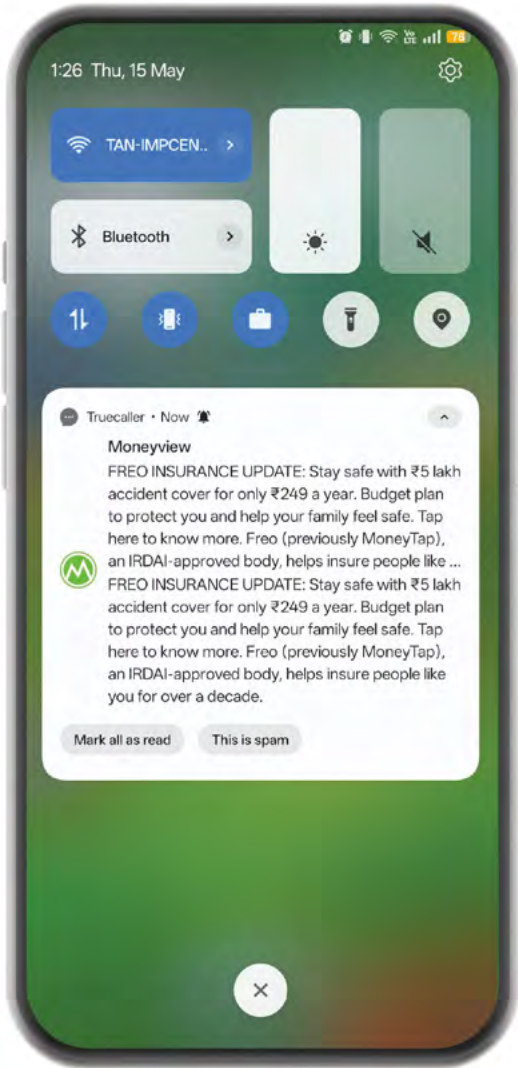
78

1:26 Thu, 15 May

TAN-IMPCEN..

Bluetooth

Truecaller • Now

Moneyview

FREO INSURANCE UPDATE: Stay safe with ₹5 lakh accident cover for only ₹249 a year. Budget plan to protect you and help your family feel safe. Tap here to know more. Freo (previously MoneyTap), an IRDAI-approved body, helps insure people like ...

FREO INSURANCE UPDATE: Stay safe with ₹5 lakh accident cover for only ₹249 a year. Budget plan to protect you and help your family feel safe. Tap here to know more. Freo (previously MoneyTap), an IRDAI-approved body, helps insure people like you for over a decade.

Mark all as read

This is spam